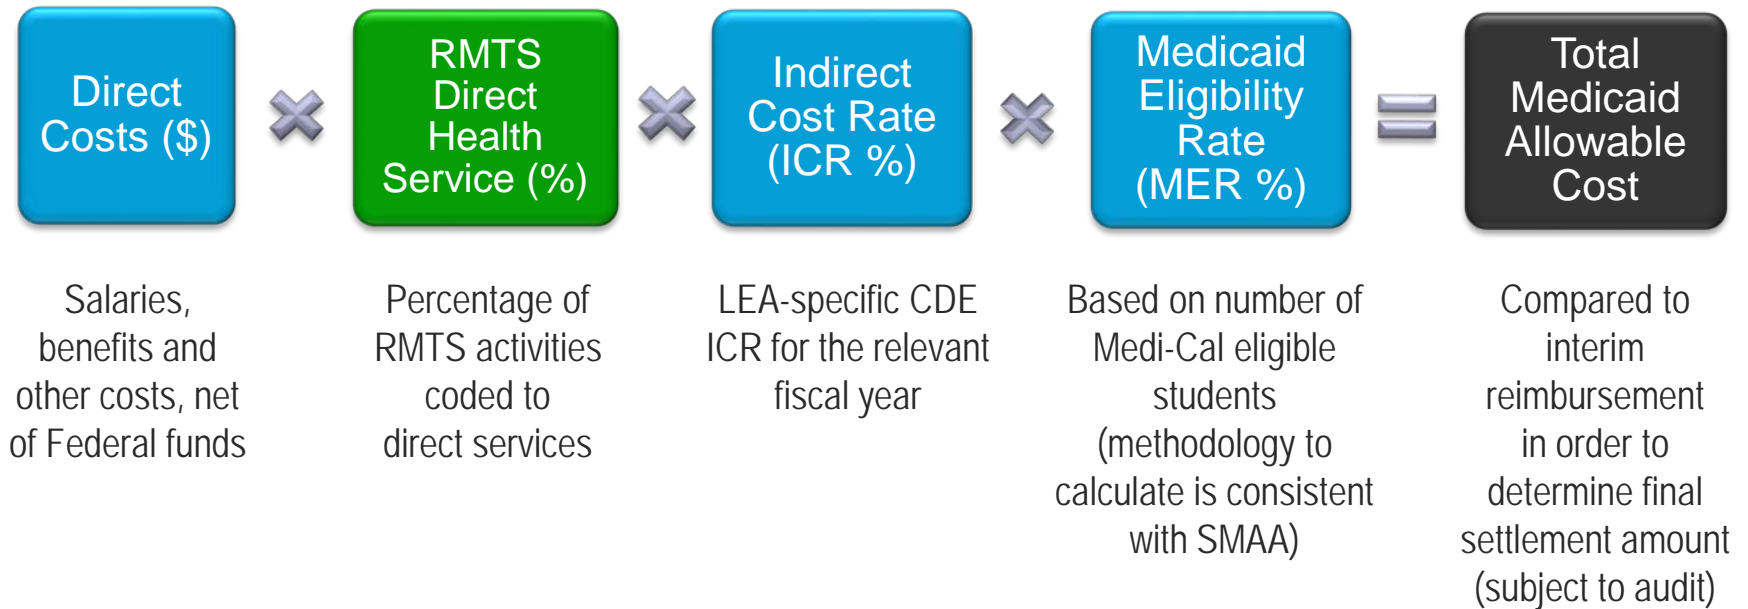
Direct Costs ($)

RMTS Direct Health Service (%)

Indirect Cost Rate (ICR %)

Medicaid Eligibility Rate (MER %)

Total Medicaid Allowable Cost

Salaries, benefits and other costs, net of Federal funds

Percentage of RMTS activities coded to direct services

LEA-specific CDE ICR for the relevant fiscal year

Based on number of Medi-Cal eligible students (methodology to calculate is consistent with SMAA)

Compared to interim reimbursement in order to determine final settlement amount (subject to audit)